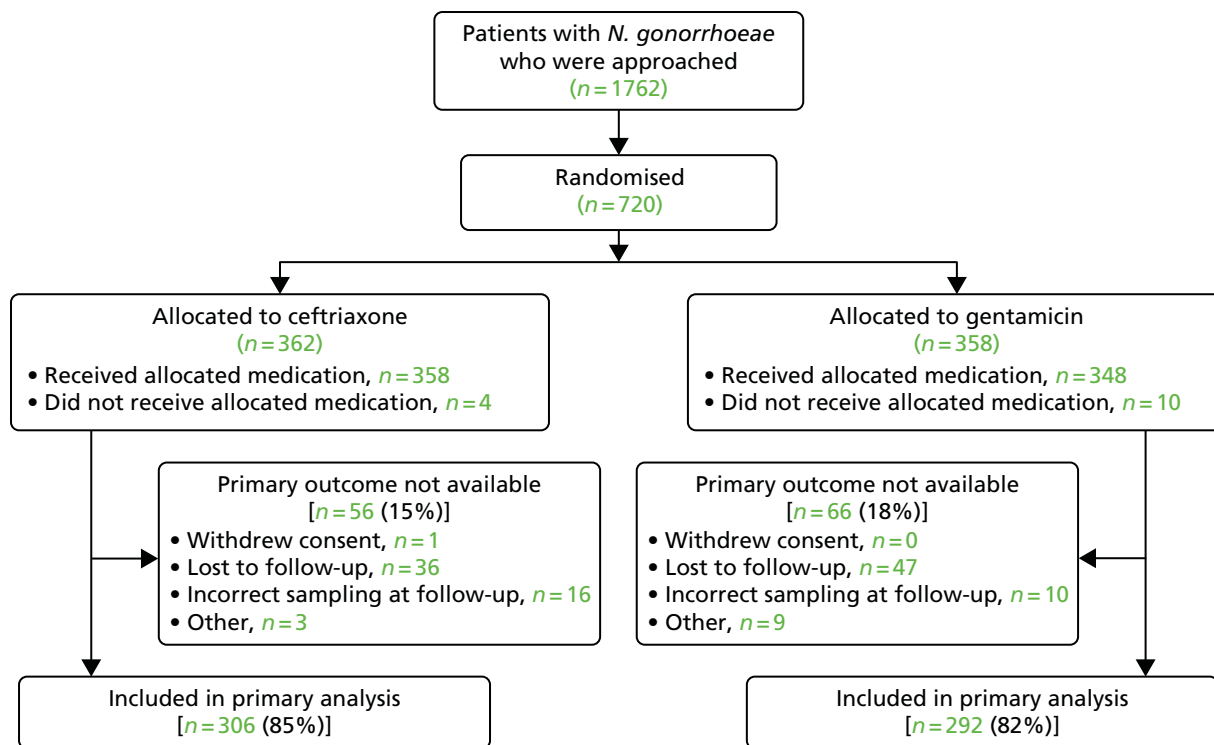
Patients with N. gonorrhoeae who were approached
($n = 1762$)

Randomised
($n = 720$)

Allocated to ceftriaxone
($n = 362$)
• Received allocated medication, $n = 358$
• Did not receive allocated medication, $n = 4$

Allocated to gentamicin
($n = 358$)
• Received allocated medication, $n = 348$
• Did not receive allocated medication, $n = 10$

Primary outcome not available
[$n = 56$ (15%)]
• Withdrew consent, $n = 1$
• Lost to follow-up, $n = 36$
• Incorrect sampling at follow-up, $n = 16$
• Other, $n = 3$

Primary outcome not available
[$n = 66$ (18%)]
• Withdrew consent, $n = 0$
• Lost to follow-up, $n = 47$
• Incorrect sampling at follow-up, $n = 10$
• Other, $n = 9$

Included in primary analysis
[$n = 306$ (85%)]

Included in primary analysis
[$n = 292$ (82%)]